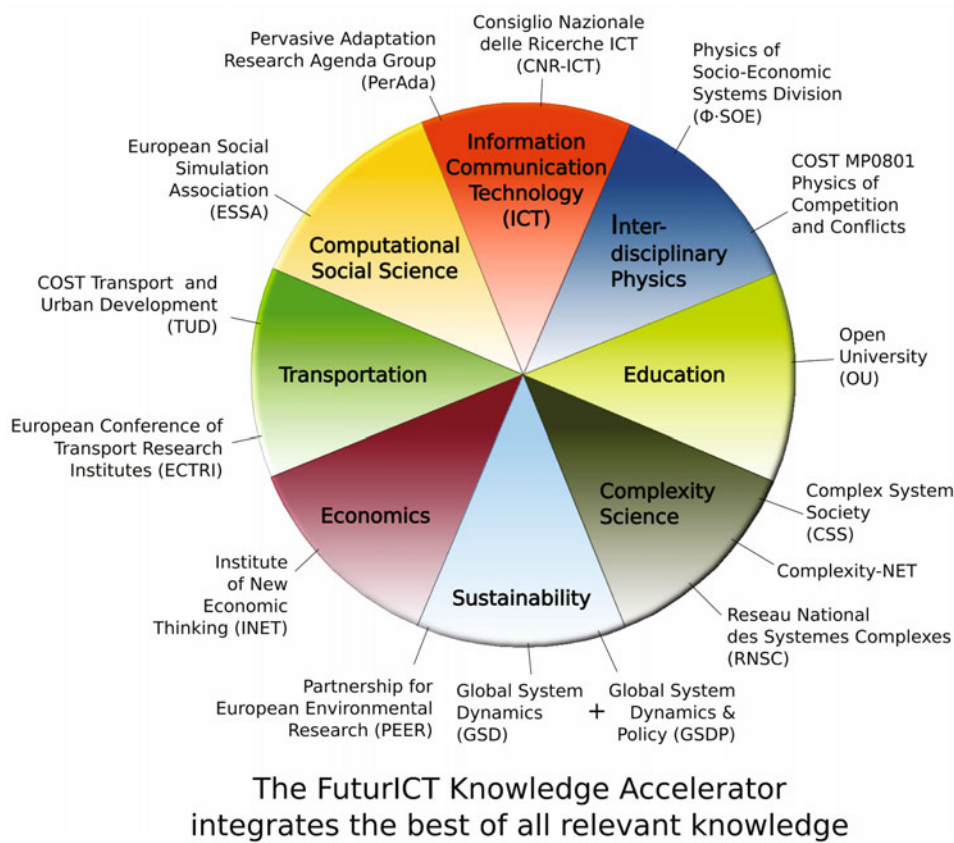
Consiglio Nazionale delle Ricerche ICT (CNR-ICT)

Pervasive Adaptation Research Agenda Group (PerAda)

Physics of Socio-Economic Systems Division (Φ·SOE)

European Social Simulation Association (ESSA)

COST MP0801 Physics of Competition and Conflicts

Information Communication Technology (ICT)

Inter-disciplinary Physics

Computational Social Science

COST Transport and Urban Development (TUD)

Transportation

Education

Open University (OU)

European Conference of Transport Research Institutes (ECTRI)

Economics

Complexity Science

Complex System Society (CSS)

Complexity-NET

Institute of New Economic Thinking (INET)

Sustainability

Reseau National des Systemes Complexes (RNSC)

Partnership for European Environmental Research (PEER)

Global System Dynamics (GSD)

+

Global System Dynamics & Policy (GSDP)

The FuturICT Knowledge Accelerator integrates the best of all relevant knowledge